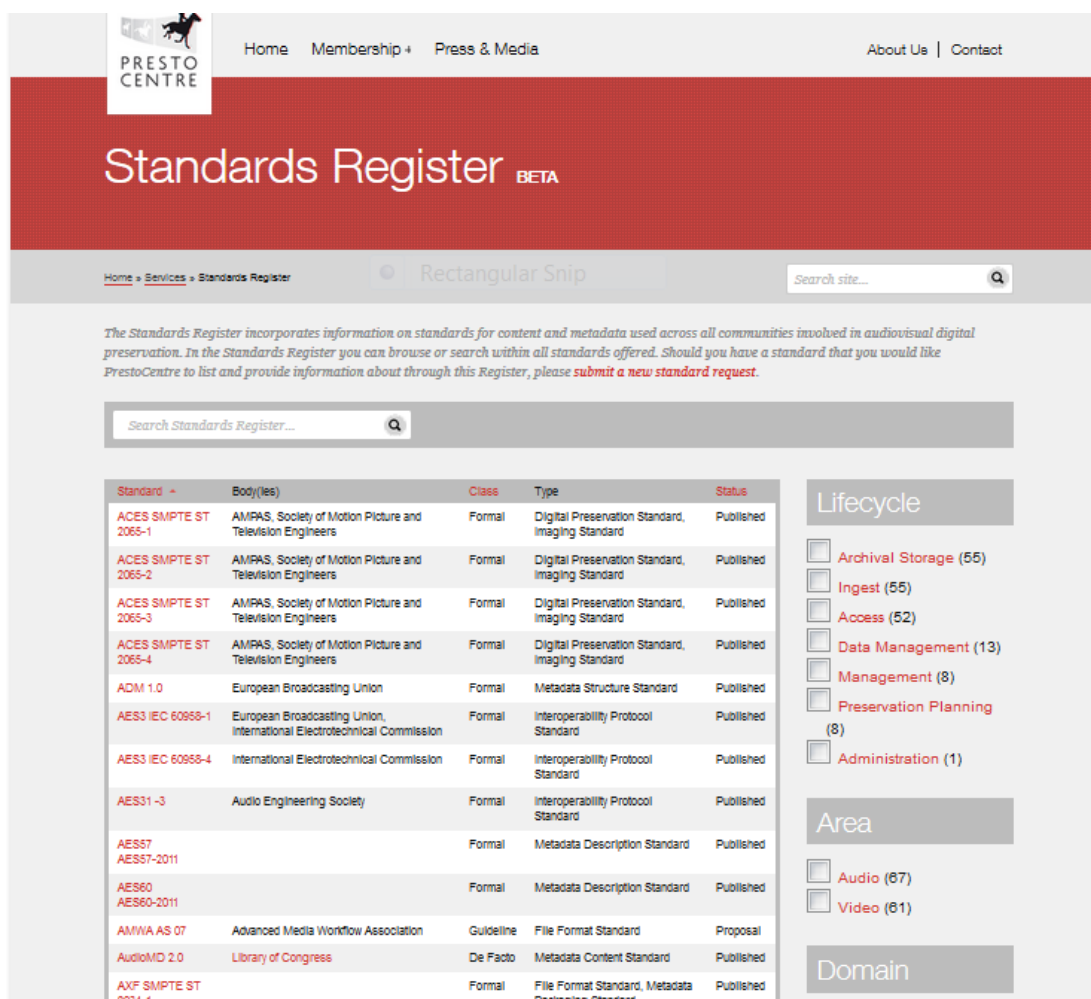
PRESTO CENTRE

Home Membership + Press & Media

About Us | Contact

Standards Register BETA

Home » Services » Standards Register

Rectangular Snip

Search site...

The Standards Register incorporates information on standards for content and metadata used across all communities involved in audiovisual digital preservation. In the Standards Register you can browse or search within all standards offered. Should you have a standard that you would like PrestoCentre to list and provide information about through this Register, please submit a new standard request.

Search Standards Register...

| Standard | Body(ies) | Class | Type | Status |
|---|---|---|---|---|
| ACES SMPTE ST 2065-1 | AMPAS, Society of Motion Picture and Television Engineers | Formal | Digital Preservation Standard, Imaging Standard | Published |
| ACES SMPTE ST 2065-2 | AMPAS, Society of Motion Picture and Television Engineers | Formal | Digital Preservation Standard, Imaging Standard | Published |
| ACES SMPTE ST 2065-3 | AMPAS, Society of Motion Picture and Television Engineers | Formal | Digital Preservation Standard, Imaging Standard | Published |
| ACES SMPTE ST 2065-4 | AMPAS, Society of Motion Picture and Television Engineers | Formal | Digital Preservation Standard, Imaging Standard | Published |
| ADM 1.0 | European Broadcasting Union | Formal | Metadata Structure Standard | Published |
| AES3 IEC 60958-1 | European Broadcasting Union, International Electrotechnical Commission | Formal | Interoperability Protocol Standard | Published |
| AES3 IEC 60958-4 | International Electrotechnical Commission | Formal | Interoperability Protocol Standard | Published |
| AES31 -3 | Audio Engineering Society | Formal | Interoperability Protocol Standard | Published |
| AES57 AES57-2011 | | Formal | Metadata Description Standard | Published |
| AES60 AES60-2011 | | Formal | Metadata Description Standard | Published |
| AMWA AS 07 | Advanced Media Workflow Association | Guideline | File Format Standard | Proposal |
| AudioMD 2.0 | Library of Congress | De Facto | Metadata Content Standard | Published |
| AXF SMPTE ST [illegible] | | Formal | File Format Standard, Metadata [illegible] | Published |

Lifecycle

Archival Storage (55)
Ingest (55)
Access (52)
Data Management (13)
Management (8)
Preservation Planning (8)
Administration (1)

Area

Audio (67)
Video (61)

Domain